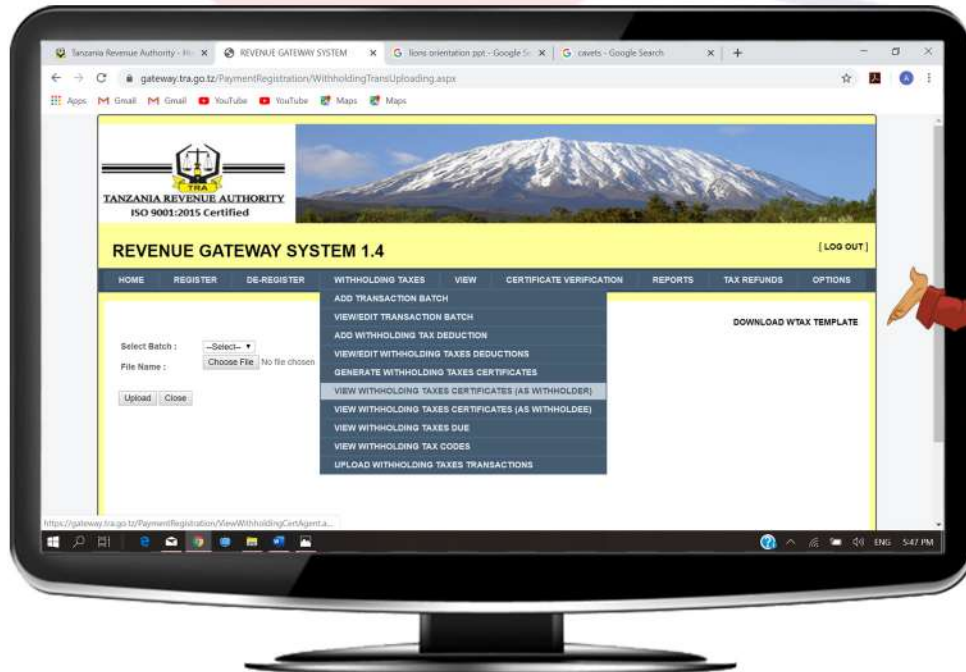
Tanzania Revenue Authority - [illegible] × REVENUE GATEWAY SYSTEM × lions orientation ppt - Google S × cavets - Google Search × +

gateway.tra.go.tz/PaymentRegistration/WithholdingTransUploading.aspx

Apps Gmail Gmail YouTube YouTube Maps Maps

TRA
TANZANIA REVENUE AUTHORITY
ISO 9001:2015 Certified

REVENUE GATEWAY SYSTEM 1.4

[ LOG OUT ]

HOME REGISTER DE-REGISTER WITHHOLDING TAXES VIEW CERTIFICATE VERIFICATION REPORTS TAX REFUNDS OPTIONS

ADD TRANSACTION BATCH
VIEW/EDIT TRANSACTION BATCH
ADD WITHHOLDING TAX DEDUCTION
VIEW/EDIT WITHHOLDING TAXES DEDUCTIONS
GENERATE WITHHOLDING TAXES CERTIFICATES
VIEW WITHHOLDING TAXES CERTIFICATES (AS WITHHOLDER)
VIEW WITHHOLDING TAXES CERTIFICATES (AS WITHHOLDEE)
VIEW WITHHOLDING TAXES DUE
VIEW WITHHOLDING TAX CODES
UPLOAD WITHHOLDING TAXES TRANSACTIONS

DOWNLOAD WTAX TEMPLATE

Select Batch : --Select--
File Name : Choose File No file chosen

Upload Close

https://gateway.tra.go.tz/PaymentRegistration/ViewWithholdingCertAgent.a...

ENG 5:47 PM